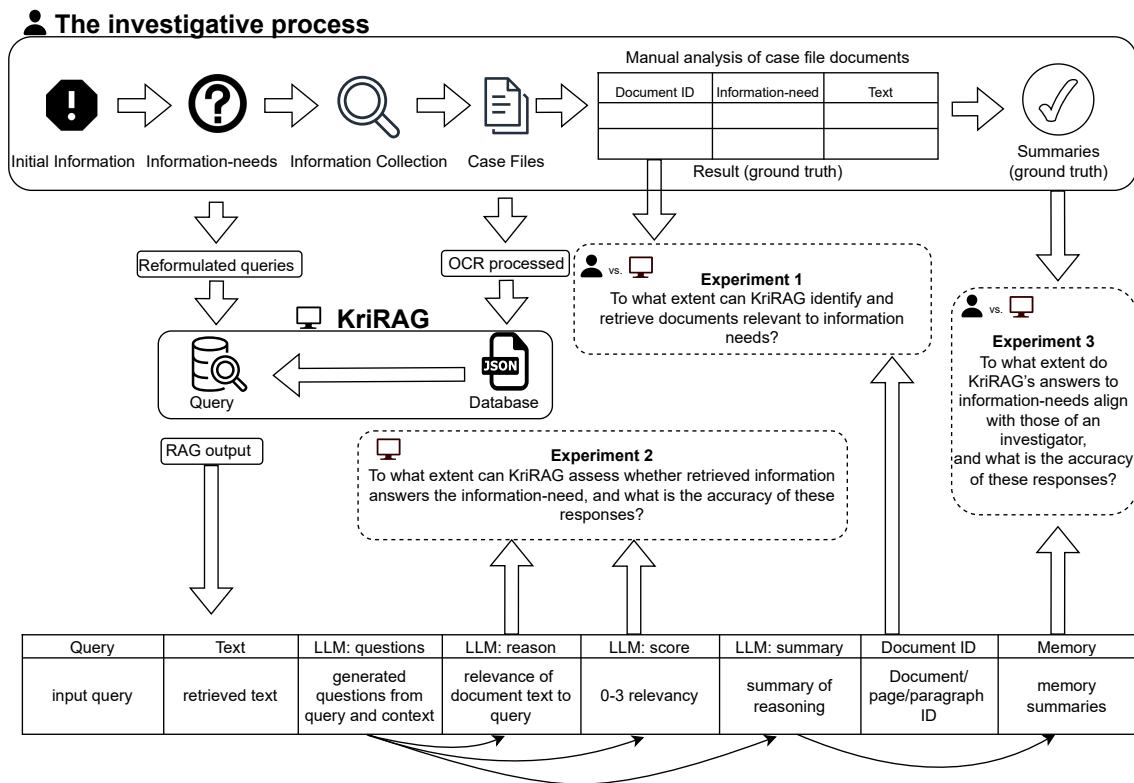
The investigative process

Initial Information
Information-needs
Information Collection
Case Files

Manual analysis of case file documents

| Document ID | Information-need | Text |
|---|---|---|
| | | |
| | | |

Result (ground truth)

Summaries (ground truth)

Reformulated queries

OCR processed

vs.

Experiment 1
To what extent can KriRAG identify and retrieve documents relevant to information needs?

KriRAG

Query

JSON

Database

vs.

Experiment 3
To what extent do KriRAG's answers to information-needs align with those of an investigator, and what is the accuracy of these responses?

RAG output

Experiment 2
To what extent can KriRAG assess whether retrieved information answers the information-need, and what is the accuracy of these responses?

| Query | Text | LLM: questions | LLM: reason | LLM: score | LLM: summary | Document ID | Memory |
|---|---|---|---|---|---|---|---|
| input query | retrieved text | generated questions from query and context | relevance of document text to query | 0-3 relevancy | summary of reasoning | Document/ page/paragraph ID | memory summaries |